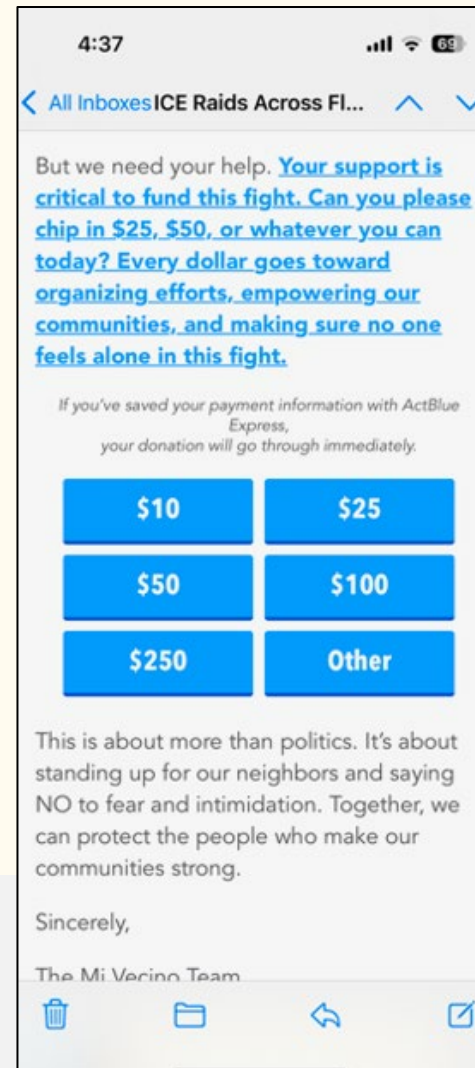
4:37

69

< All Inboxes ICE Raids Across Fl...

But we need your help. Your support is critical to fund this fight. Can you please chip in \$25, \$50, or whatever you can today? Every dollar goes toward organizing efforts, empowering our communities, and making sure no one feels alone in this fight.

If you've saved your payment information with ActBlue Express, your donation will go through immediately.

\$10

\$25

\$50

\$100

\$250

Other

This is about more than politics. It's about standing up for our neighbors and saying NO to fear and intimidation. Together, we can protect the people who make our communities strong.

Sincerely,

The Mi Vecino Team